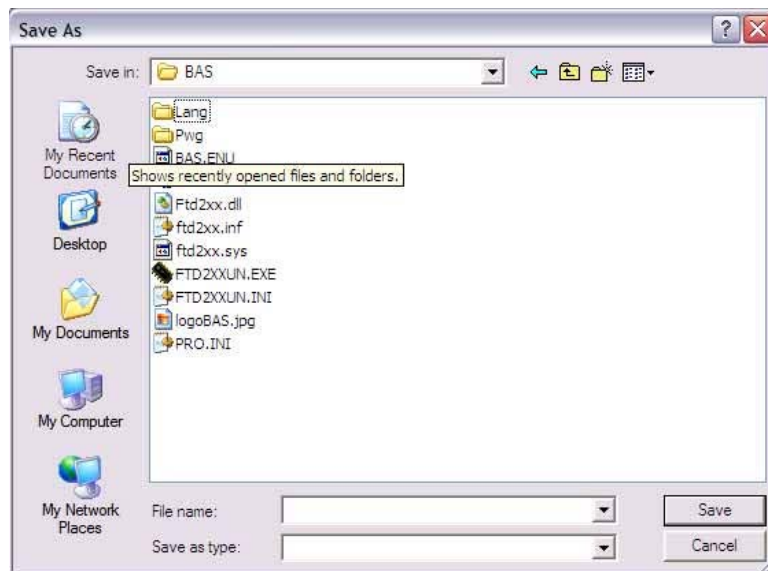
Save As

Save in: BAS

My Recent Documents

Desktop

My Documents

My Computer

My Network Places

Lang
Pwg
BAS.ENU
Shows recently opened files and folders.
Ftd2xx.dll
ftd2xx.inf
ftd2xx.sys
FTD2XXUN.EXE
FTD2XXUN.INI
logoBAS.jpg
PRO.INI

File name:
Save as type:

Save
Cancel